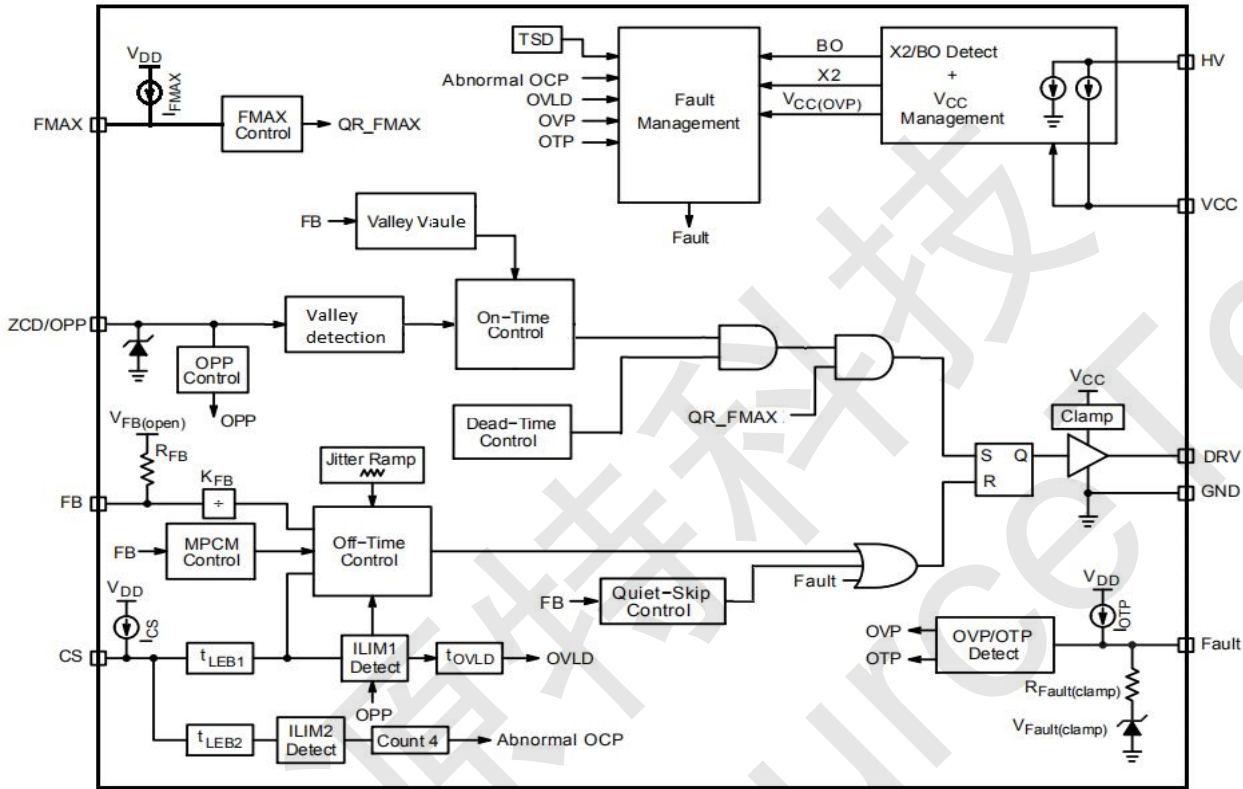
TSD
Abnormal OCP
OVLD
OVP
OTP
Fault Management
Fault
BO
X2
$V_{CC(OVP)}$
X2/BO Detect + $V_{CC}$ Management
HV
VCC
$V_{DD}$
$I_{FMAX}$
FMAX
FMAX Control
QR_FMAX
FB
Valley Vaule
ZCD/OPP
Valley detection
On-Time Control
OPP Control
OPP
Dead-Time Control
QR_FMAX
$V_{CC}$
Clamp
S
Q
R
DRV
GND
$V_{FB(open)}$
$R_{FB}$
$K_{FB}$
÷
Jitter Ramp
FB
MPCM Control
FB
Off-Time Control
Fault
FB
Quiet-Skip Control
$V_{DD}$
$I_{OTP}$
$V_{DD}$
$I_{CS}$
CS
$t_{LEB1}$
ILIM1 Detect
$t_{OVLD}$
OVLD
OVP
OTP
OVP/OTP Detect
Fault
$R_{Fault(clamp)}$
$V_{Fault(clamp)}$
OPP
$t_{LEB2}$
ILIM2 Detect
Count 4
Abnormal OCP